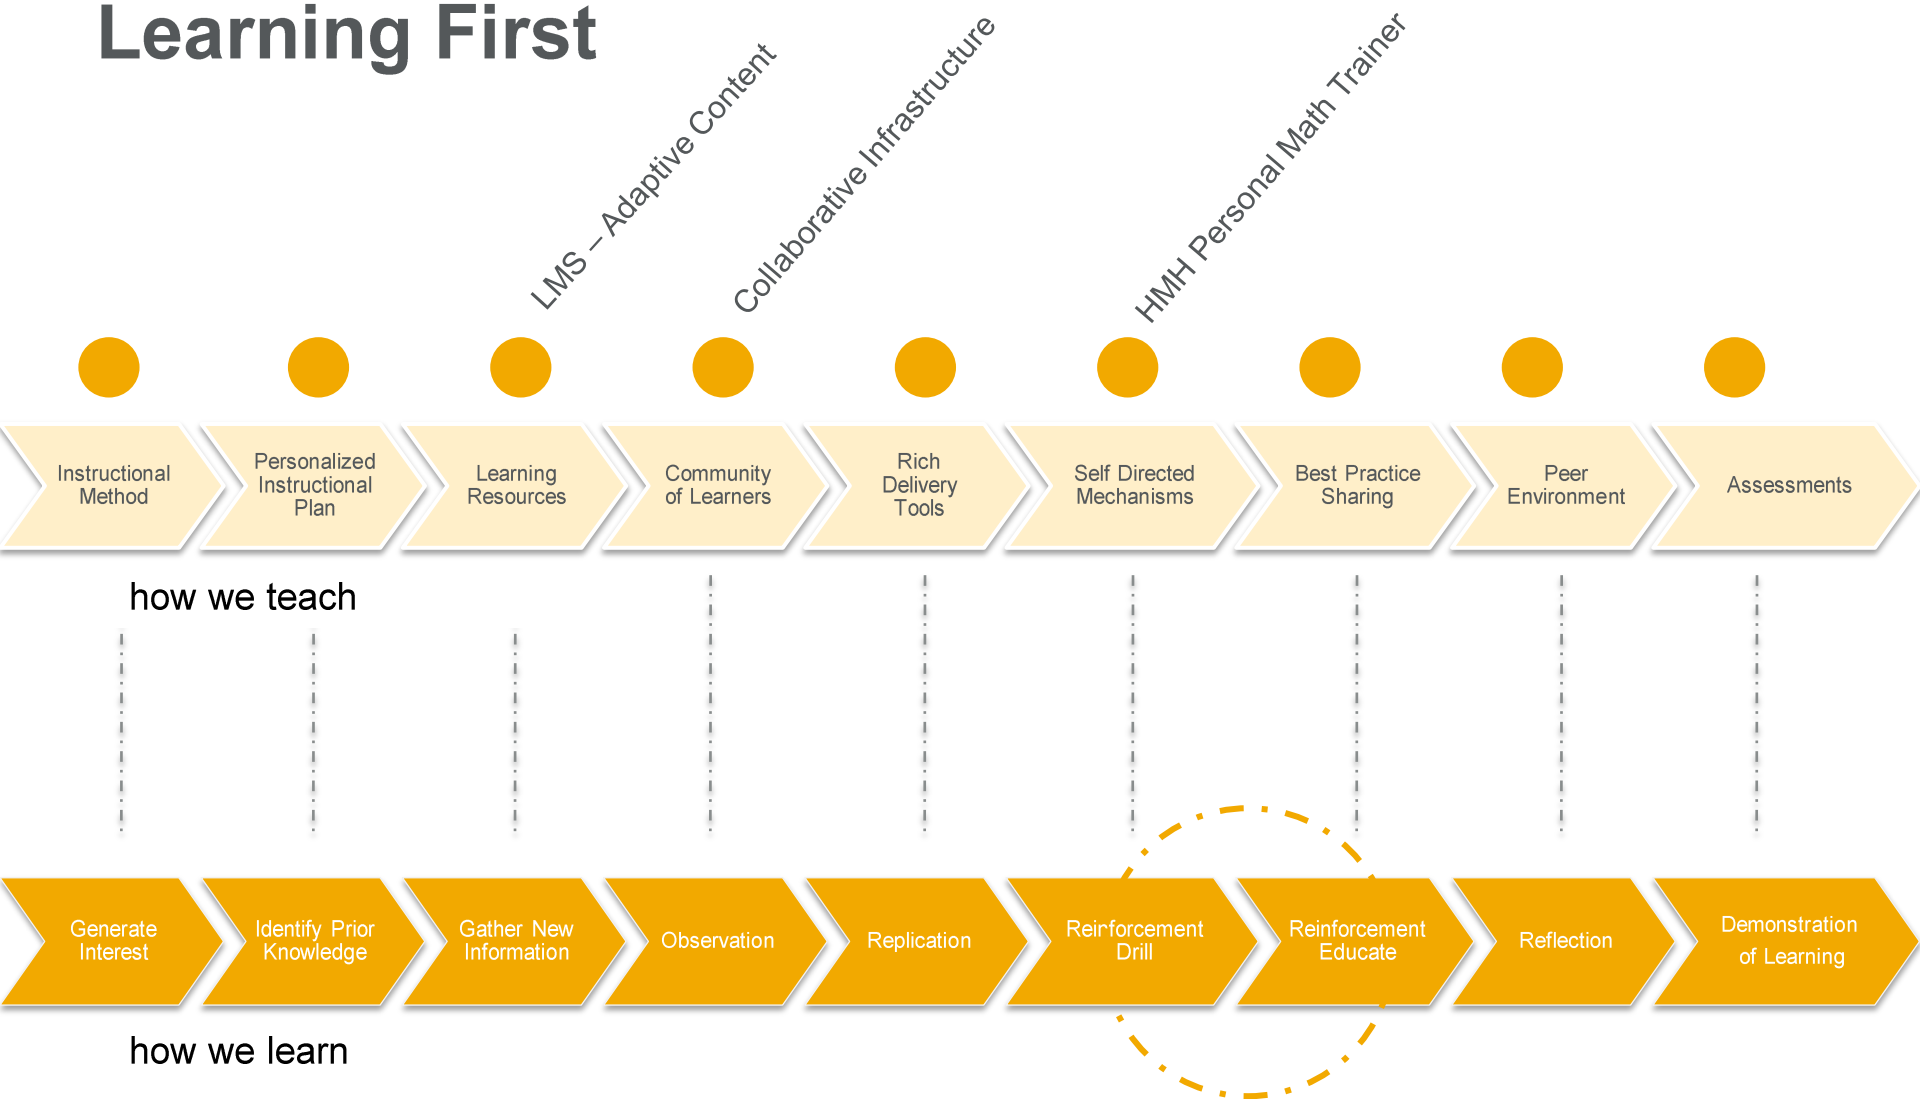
Learning First

LMS – Adaptive Content

Collaborative Infrastructure

HMH Personal Math Trainer

Instructional Method

Personalized Instructional Plan

Learning Resources

Community of Learners

Rich Delivery Tools

Self Directed Mechanisms

Best Practice Sharing

Peer Environment

Assessments

how we teach

Generate Interest

Identify Prior Knowledge

Gather New Information

Observation

Replication

Reinforcement Drill

Reinforcement Educate

Reflection

Demonstration of Learning

how we learn